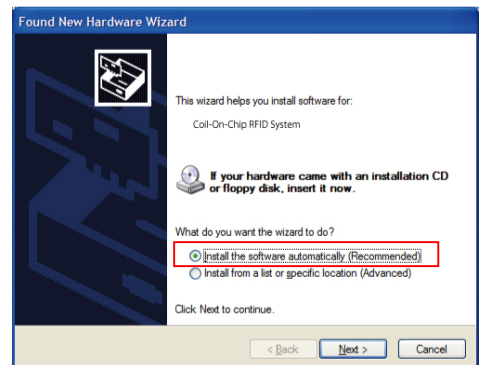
Found New Hardware Wizard

This wizard helps you install software for:

Coil-On-Chip RFID System

If your hardware came with an installation CD or floppy disk, insert it now.

What do you want the wizard to do?

Install the software automatically (Recommended)

Install from a list or specific location (Advanced)

Click Next to continue.

< Back | Next > | Cancel